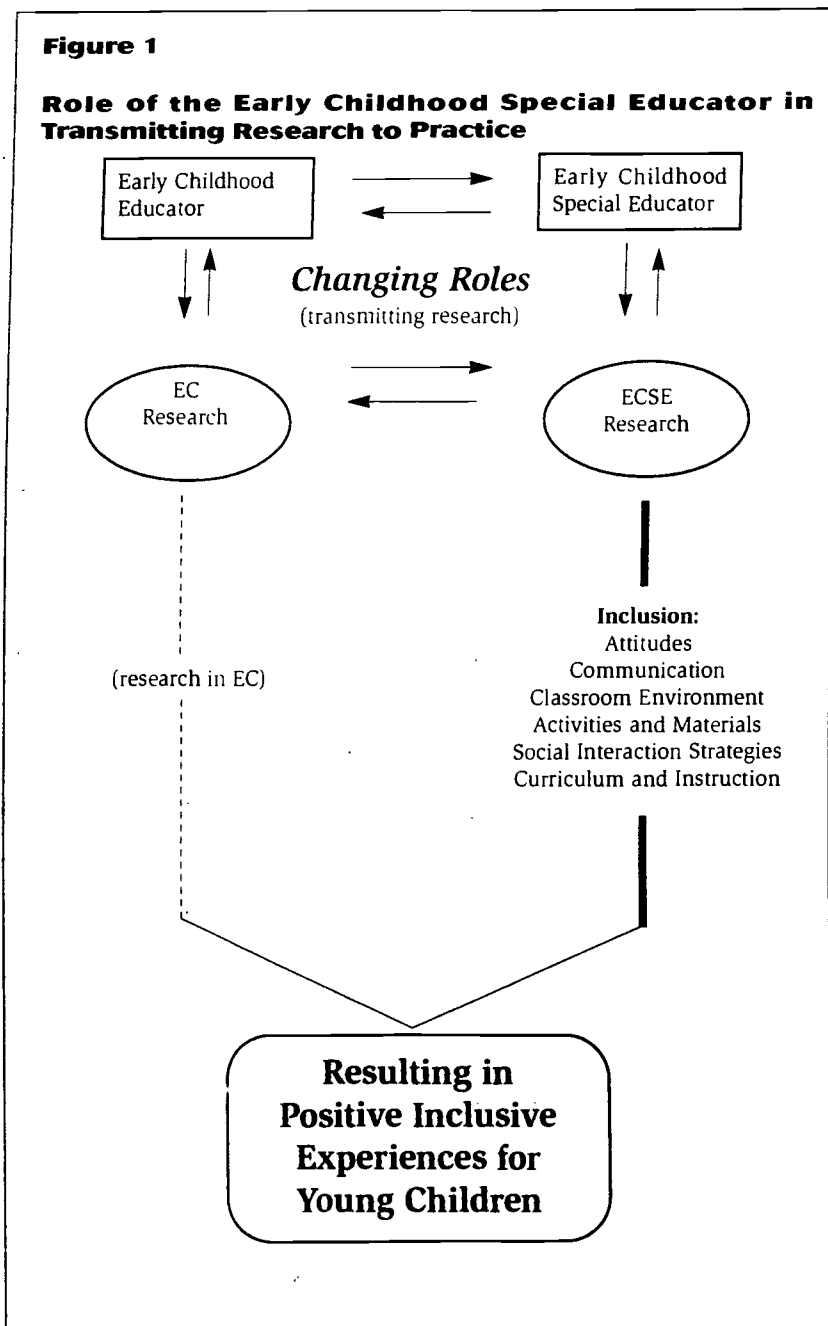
Figure 1

Role of the Early Childhood Special Educator in Transmitting Research to Practice

Early Childhood Educator

Early Childhood Special Educator

Changing Roles
(transmitting research)

EC Research

ECSE Research

(research in EC)

Inclusion:
Attitudes
Communication
Classroom Environment
Activities and Materials
Social Interaction Strategies
Curriculum and Instruction

Resulting in Positive Inclusive Experiences for Young Children